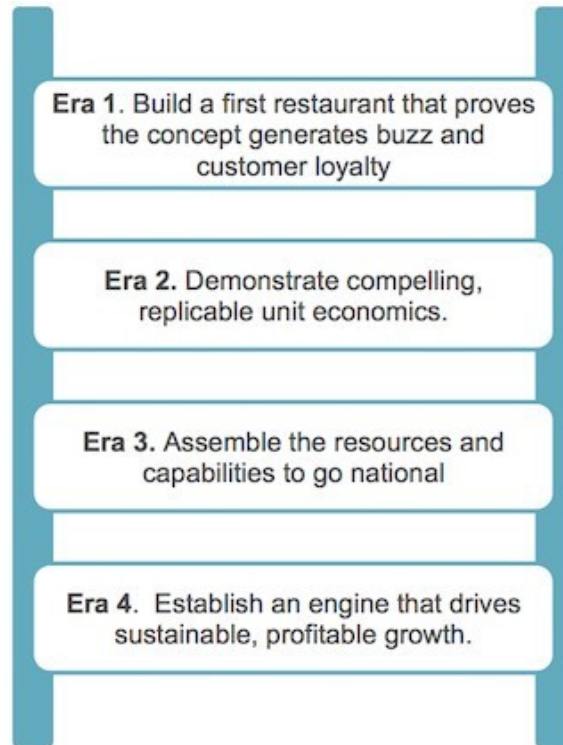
**Era 1**. Build a first restaurant that proves the concept generates buzz and customer loyalty

**Era 2.** Demonstrate compelling, replicable unit economics.

**Era 3.** Assemble the resources and capabilities to go national

**Era 4**. Establish an engine that drives sustainable, profitable growth.